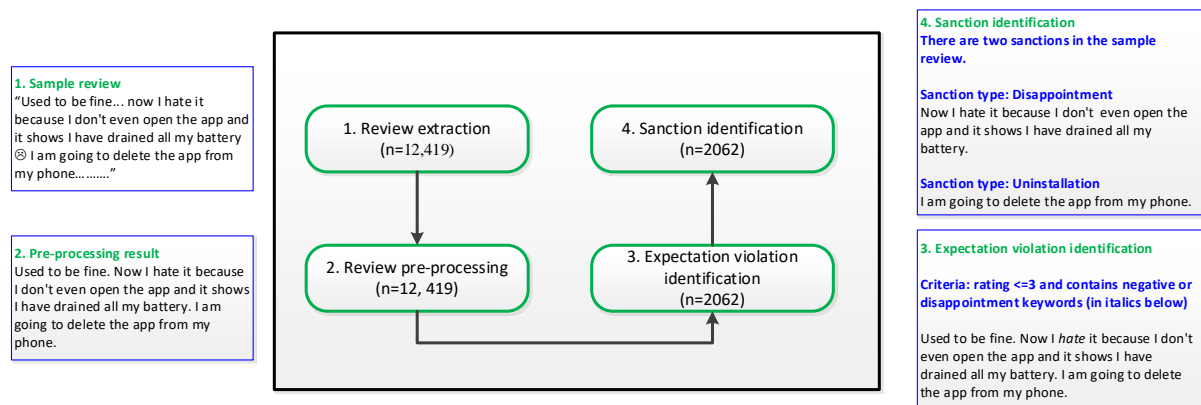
1. Sample review
"Used to be fine... now I hate it because I don't even open the app and it shows I have drained all my battery ☹ I am going to delete the app from my phone………"

2. Pre-processing result
Used to be fine. Now I hate it because I don't even open the app and it shows I have drained all my battery. I am going to delete the app from my phone.

1. Review extraction
(n=12,419)

2. Review pre-processing
(n=12, 419)

3. Expectation violation identification
(n=2062)

4. Sanction identification
(n=2062)

4. Sanction identification
There are two sanctions in the sample review.

Sanction type: Disappointment
Now I hate it because I don't even open the app and it shows I have drained all my battery.

Sanction type: Uninstallation
I am going to delete the app from my phone.

3. Expectation violation identification

Criteria: rating <=3 and contains negative or disappointment keywords (in italics below)

Used to be fine. Now I *hate* it because I don't even open the app and it shows I have drained all my battery. I am going to delete the app from my phone.